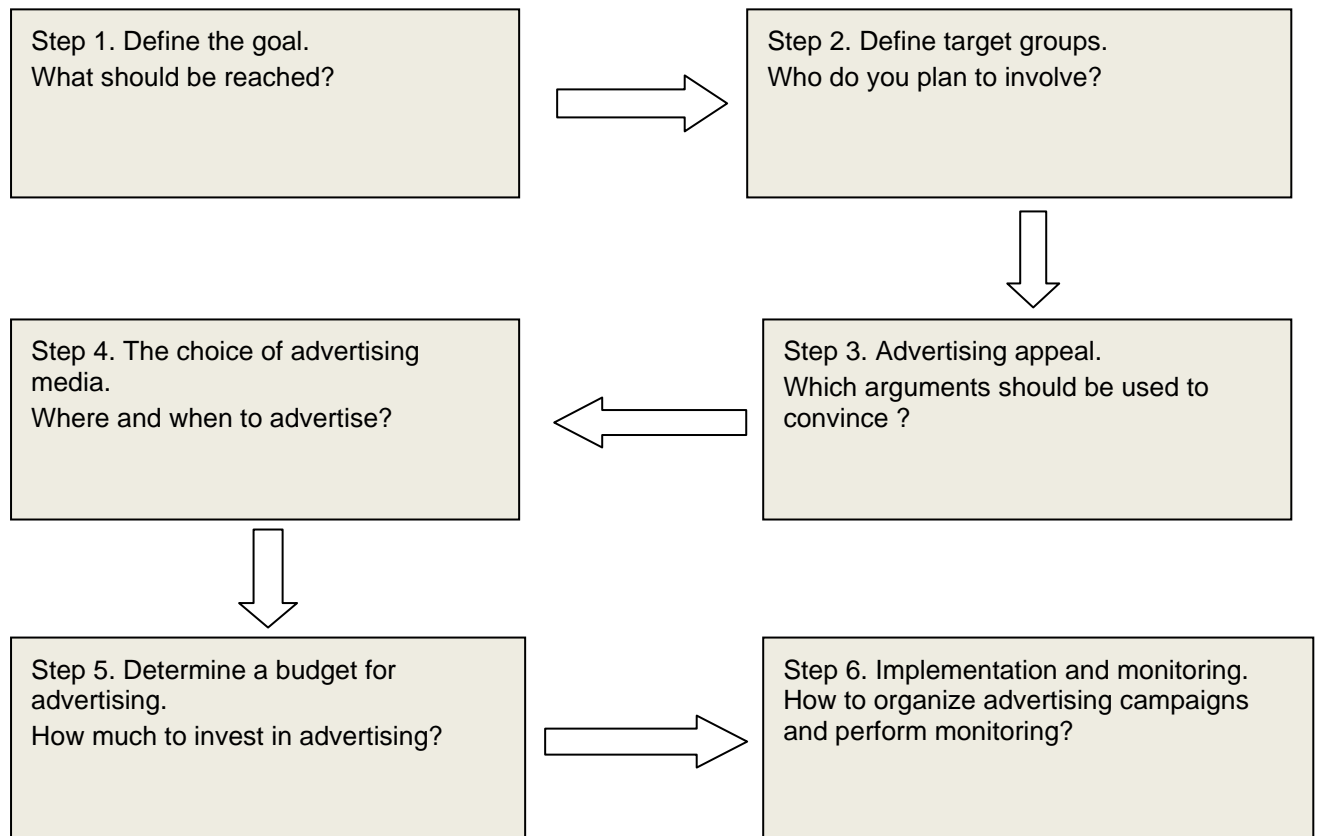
Step 1. Define the goal.
What should be reached?

Step 2. Define target groups.
Who do you plan to involve?

Step 3. Advertising appeal.
Which arguments should be used to convince ?

Step 4. The choice of advertising media.
Where and when to advertise?

Step 5. Determine a budget for advertising.
How much to invest in advertising?

Step 6. Implementation and monitoring.
How to organize advertising campaigns and perform monitoring?